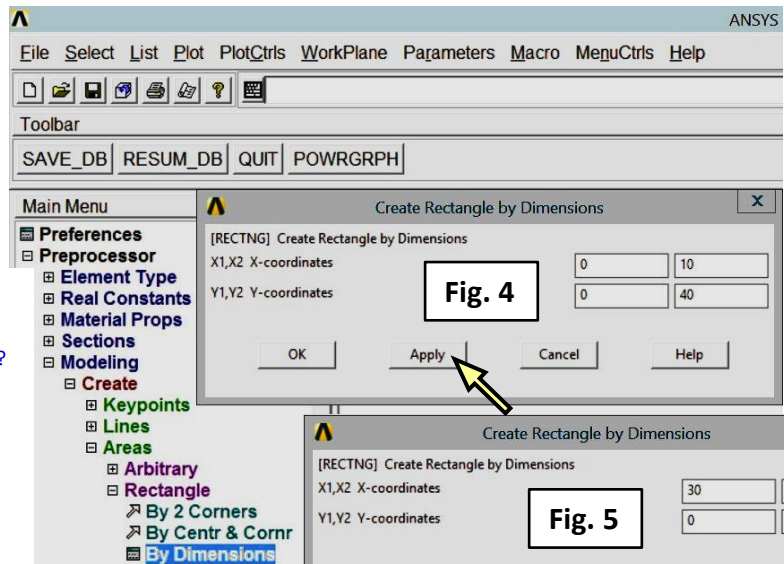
ANSYS

File Select List Plot PlotCtrls WorkPlane Parameters Macro MenuCtrls Help

Toolbar

SAVE_DB RESUM_DB QUIT POWRGRPH

Main Menu

Preferences
Preprocessor
Element Type
Real Constants
Material Props
Sections
Modeling
Create
Keypoints
Lines
Areas
Arbitrary
Rectangle
By 2 Corners
By Centr & Cornr
By Dimensions

Create Rectangle by Dimensions

[RECTNG] Create Rectangle by Dimensions

X1,X2 X-coordinates 0 10

Y1,Y2 Y-coordinates 0 40

Fig. 4

OK Apply Cancel Help

Create Rectangle by Dimensions

[RECTNG] Create Rectangle by Dimensions

X1,X2 X-coordinates 30

Y1,Y2 Y-coordinates 0

Fig. 5